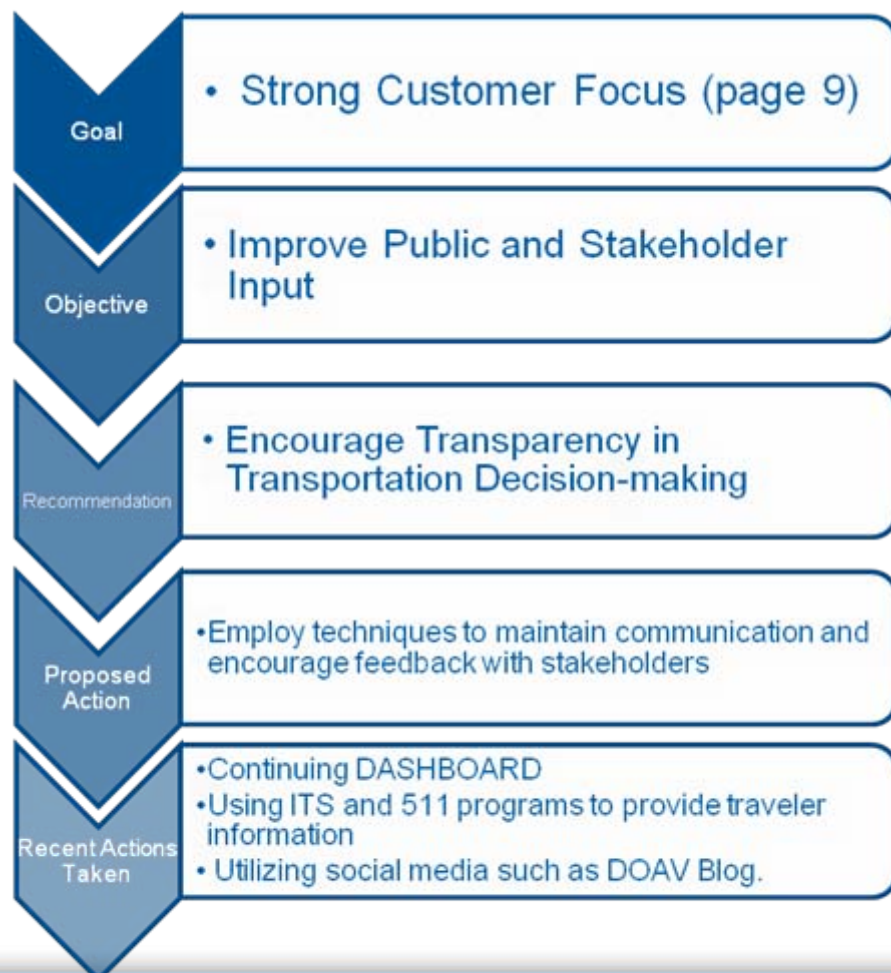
Goal

• Strong Customer Focus (page 9)

Objective

• Improve Public and Stakeholder Input

Recommendation

• Encourage Transparency in Transportation Decision-making

Proposed Action

•Employ techniques to maintain communication and encourage feedback with stakeholders

Recent Actions Taken

•Continuing DASHBOARD
•Using ITS and 511 programs to provide traveler information
• Utilizing social media such as DOAV Blog.